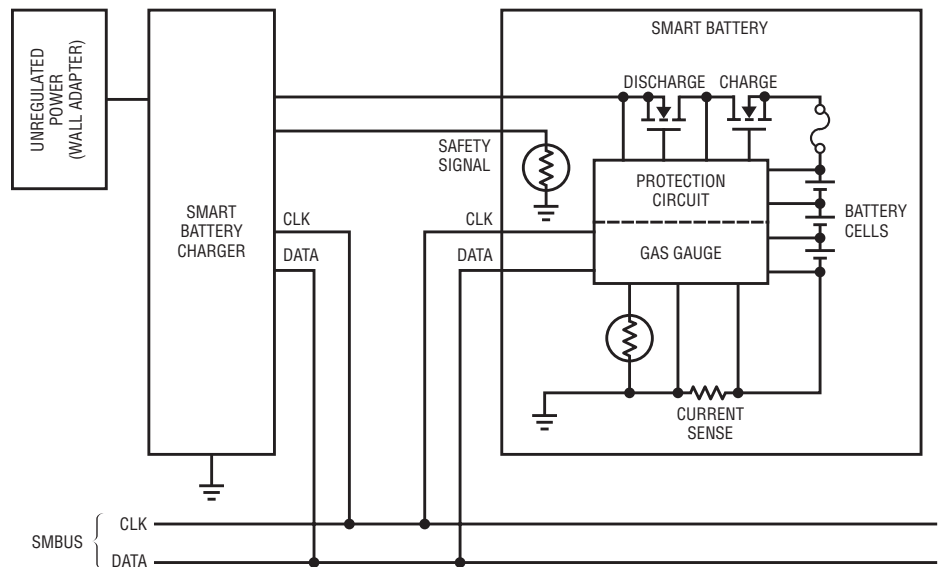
UNREGULATED POWER (WALL ADAPTER)

SMART BATTERY CHARGER

CLK

DATA

SMART BATTERY

DISCHARGE

CHARGE

SAFETY SIGNAL

PROTECTION CIRCUIT

BATTERY CELLS

CLK

DATA

GAS GAUGE

CURRENT SENSE

SMBUS

CLK

DATA